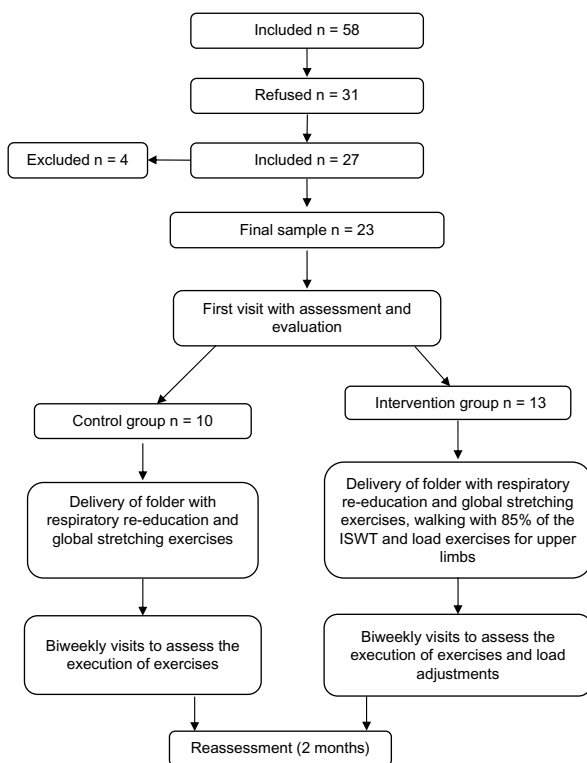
Included n = 58

Refused n = 31

Excluded n = 4

Included n = 27

Final sample n = 23

First visit with assessment and evaluation

Control group n = 10

Intervention group n = 13

Delivery of folder with respiratory re-education and global stretching exercises

Delivery of folder with respiratory re-education and global stretching exercises, walking with 85% of the ISWT and load exercises for upper limbs

Biweekly visits to assess the execution of exercises

Biweekly visits to assess the execution of exercises and load adjustments

Reassessment (2 months)